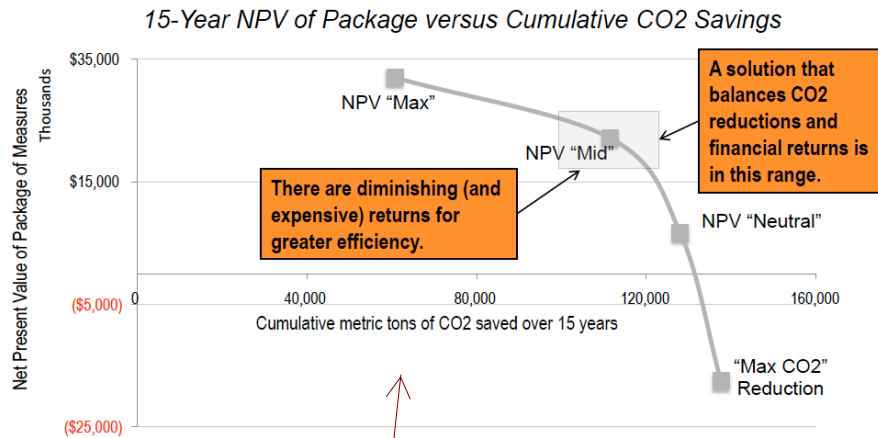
15-Year NPV of Package versus Cumulative CO2 Savings

Net Present Value of Package of Measures
Thousands

$35,000
$15,000
($5,000)
($25,000)

0
40,000
80,000
120,000
160,000

Cumulative metric tons of CO2 saved over 15 years

NPV “Max”
NPV “Mid”
NPV “Neutral”
“Max CO2” Reduction

A solution that balances CO2 reductions and financial returns is in this range.

There are diminishing (and expensive) returns for greater efficiency.